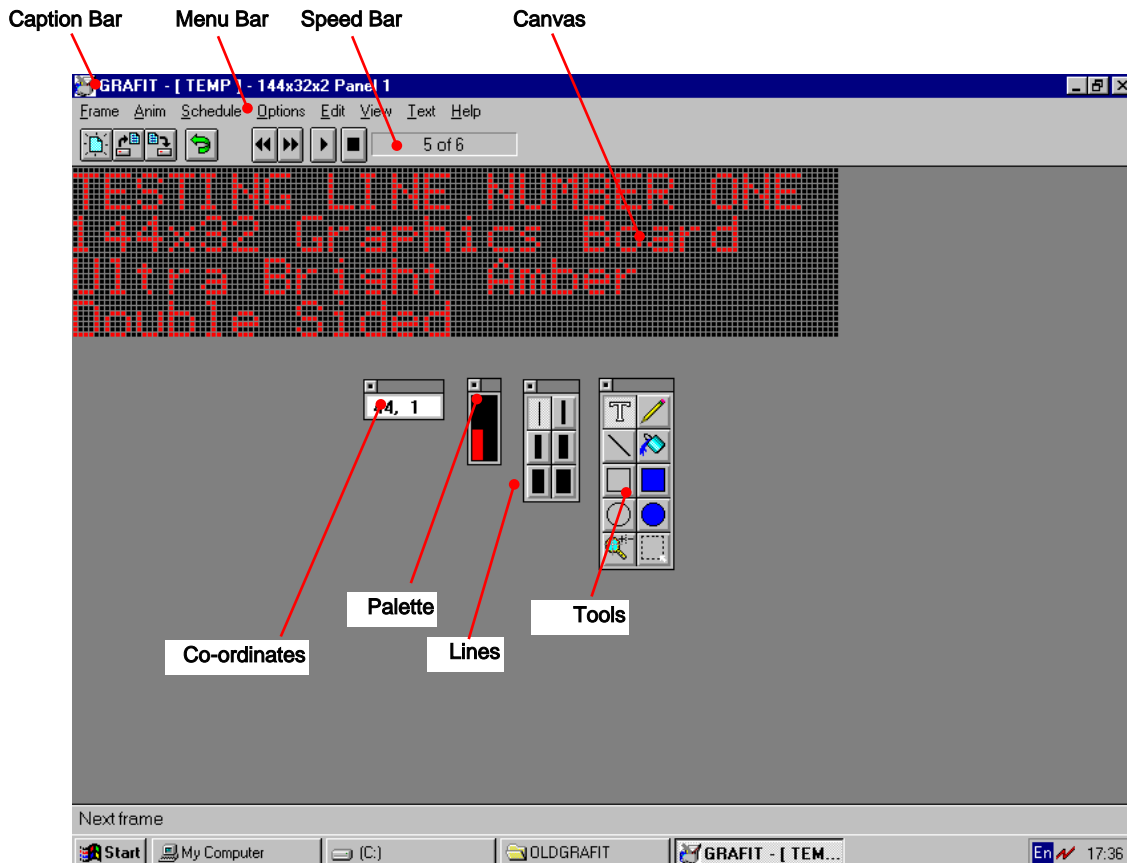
Caption Bar
Menu Bar
Speed Bar
Canvas

GRAFIT - [ TEMP ] - 144x32x2 Panel 1

Frame Anim Schedule Options Edit View Text Help

5 of 6

TESTING LINE NUMBER ONE
144x32 Graphics Board
Ultra Bright Amber
Double Sided

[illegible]4, 1

T

Palette
Tools
Lines
Co-ordinates

Next frame

Start | My Computer | (C:) | OLDGRAFIT | GRAFIT - [ TEM...

En 17:36